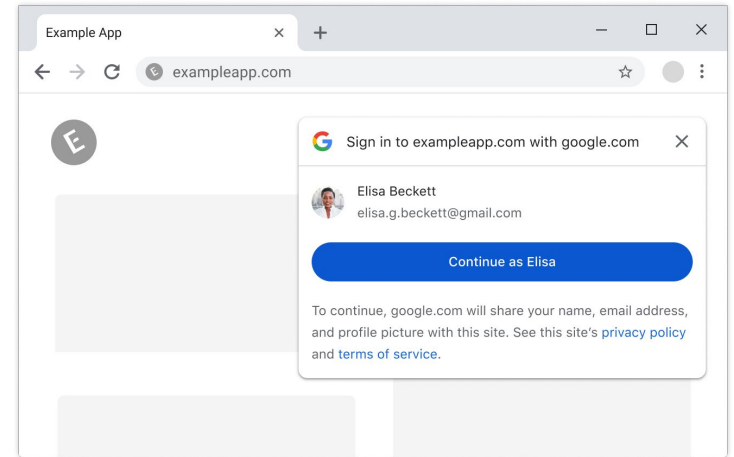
Example App ×
+

exampleapp.com

E

G Sign in to exampleapp.com with google.com ×

Elisa Beckett
elisa.g.beckett@gmail.com

Continue as Elisa

To continue, google.com will share your name, email address, and profile picture with this site. See this site's privacy policy and terms of service.